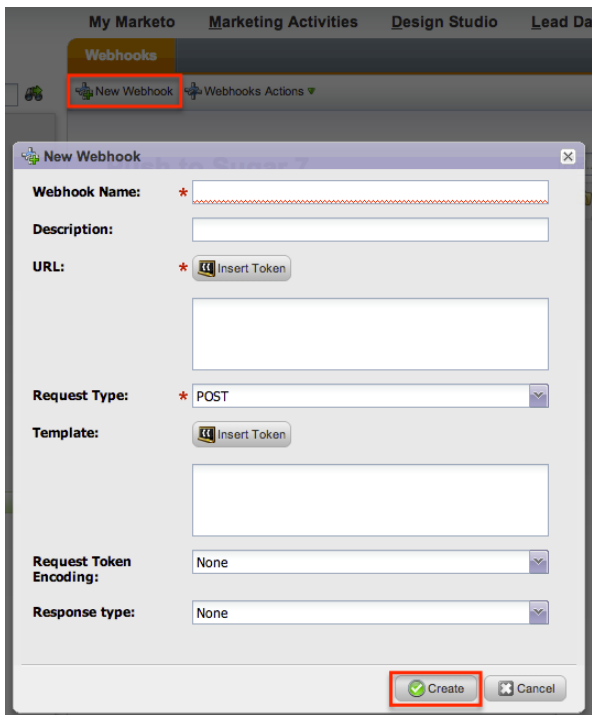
My Marketo Marketing Activities Design Studio Lead Da

Webhooks

New Webhook Webhooks Actions

New Webhook

Webhook Name: *

Description:

URL: * Insert Token

Request Type: * POST

Template: Insert Token

Request Token Encoding: None

Response type: None

Create Cancel